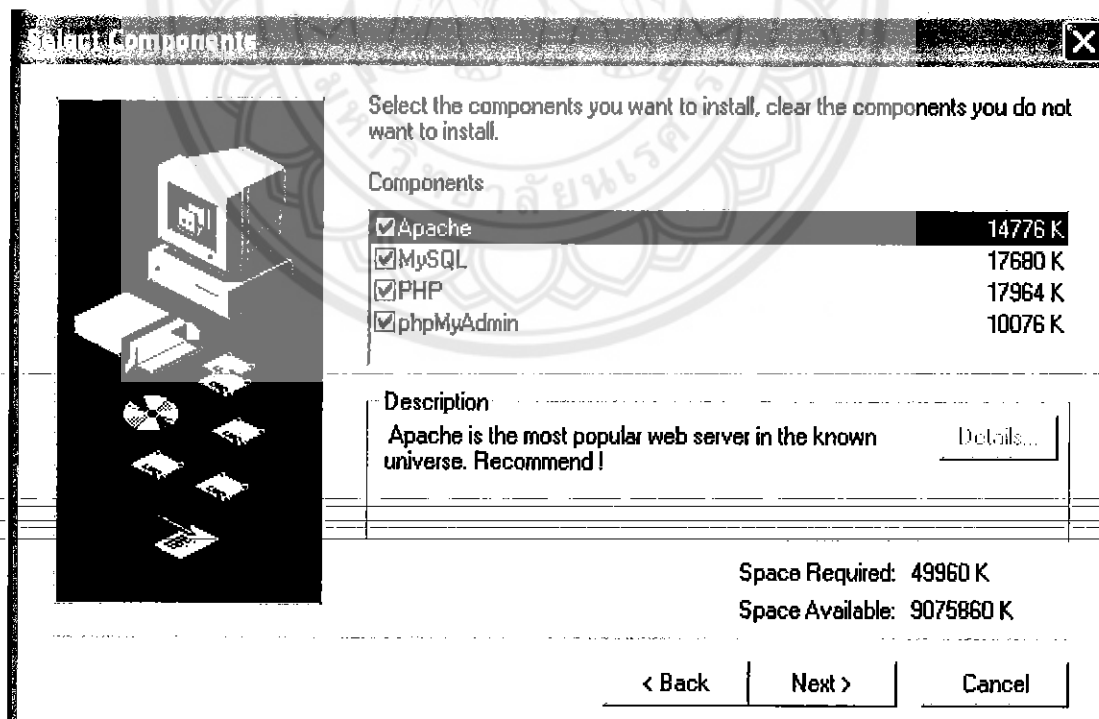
Select Components

Select the components you want to install, clear the components you do not want to install.

Components

| | |
|---|---|
| ☑Apache | 14776 K |
| ☑MySQL | 17680 K |
| ☑PHP | 17964 K |
| ☑phpMyAdmin | 10076 K |

Description

Apache is the most popular web server in the known universe. Recommend !

Details...

Space Required: 49960 K

Space Available: 9075860 K

< Back

Next >

Cancel